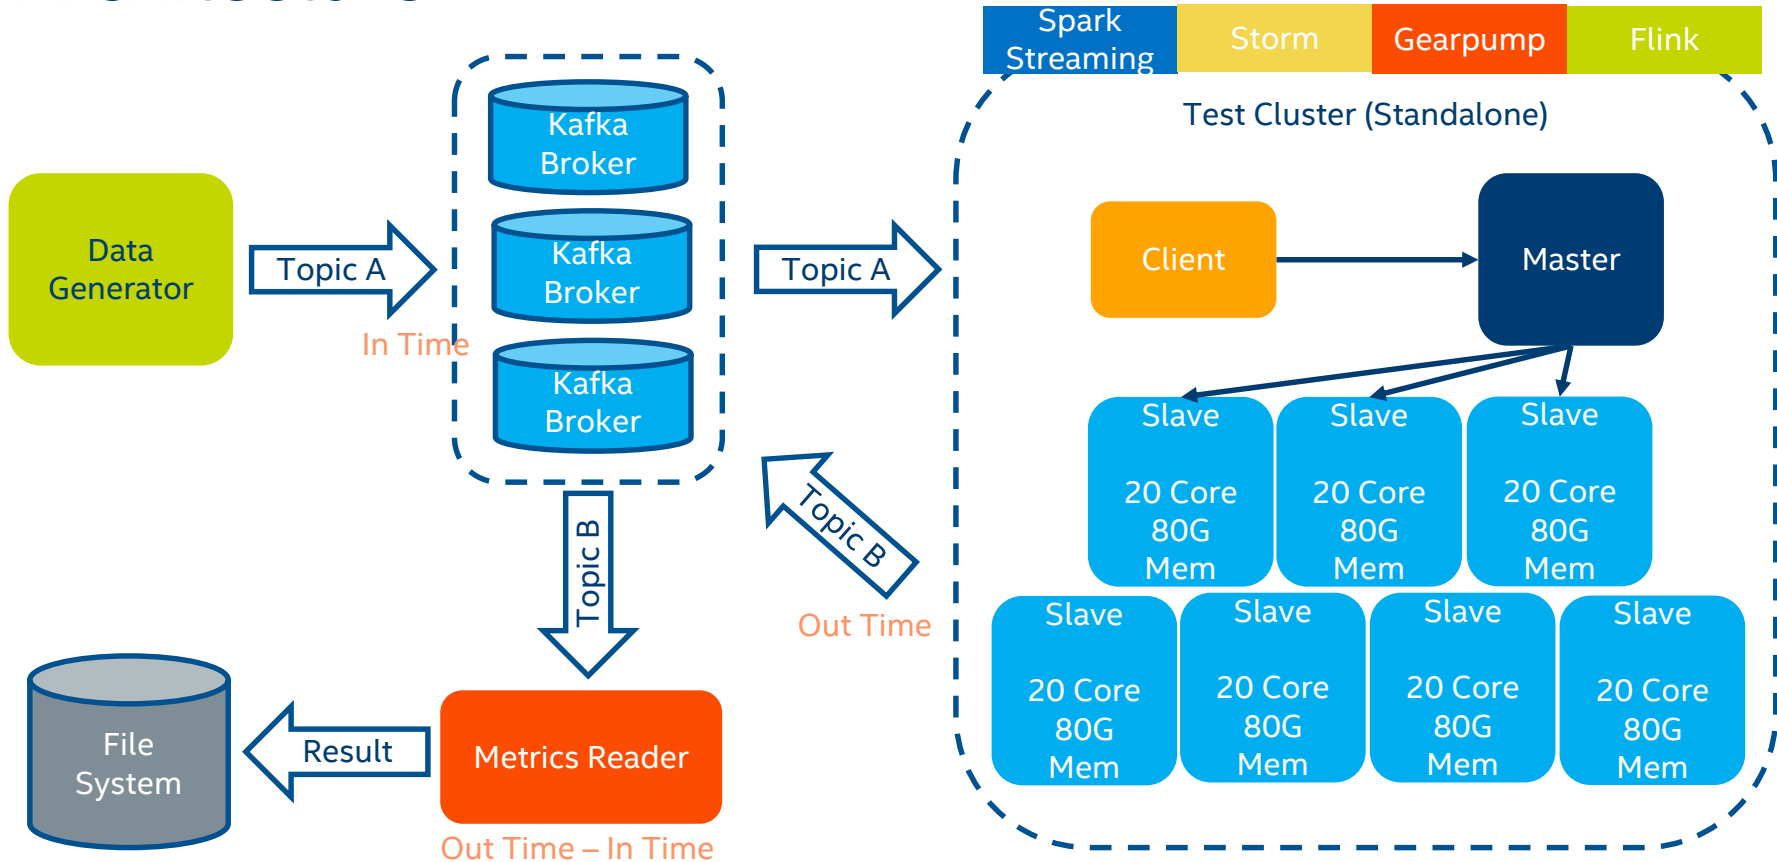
Spark Streaming

Storm

Gearpump

Flink

Test Cluster (Standalone)

Data Generator

Topic A

In Time

Kafka Broker

Kafka Broker

Kafka Broker

Topic A

Client

Master

Slave

20 Core 80G Mem

Slave

20 Core 80G Mem

Slave

20 Core 80G Mem

Topic B

Topic B

Out Time

Slave

20 Core 80G Mem

Slave

20 Core 80G Mem

Slave

20 Core 80G Mem

Slave

20 Core 80G Mem

File System

Result

Metrics Reader

Out Time – In Time